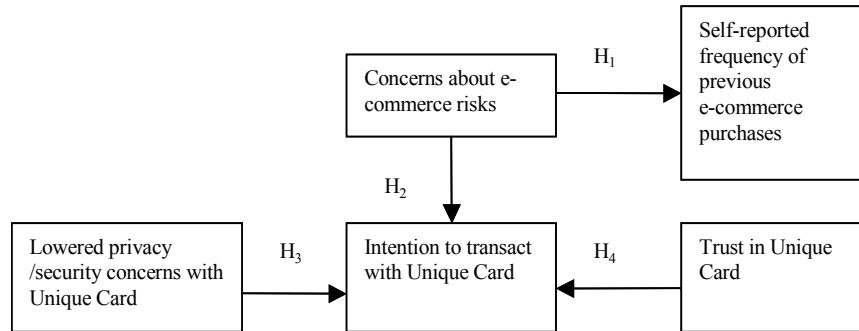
Concerns about e-commerce risks

$H_1$

Self-reported frequency of previous e-commerce purchases

$H_2$

Lowered privacy /security concerns with Unique Card

$H_3$

Intention to transact with Unique Card

$H_4$

Trust in Unique Card